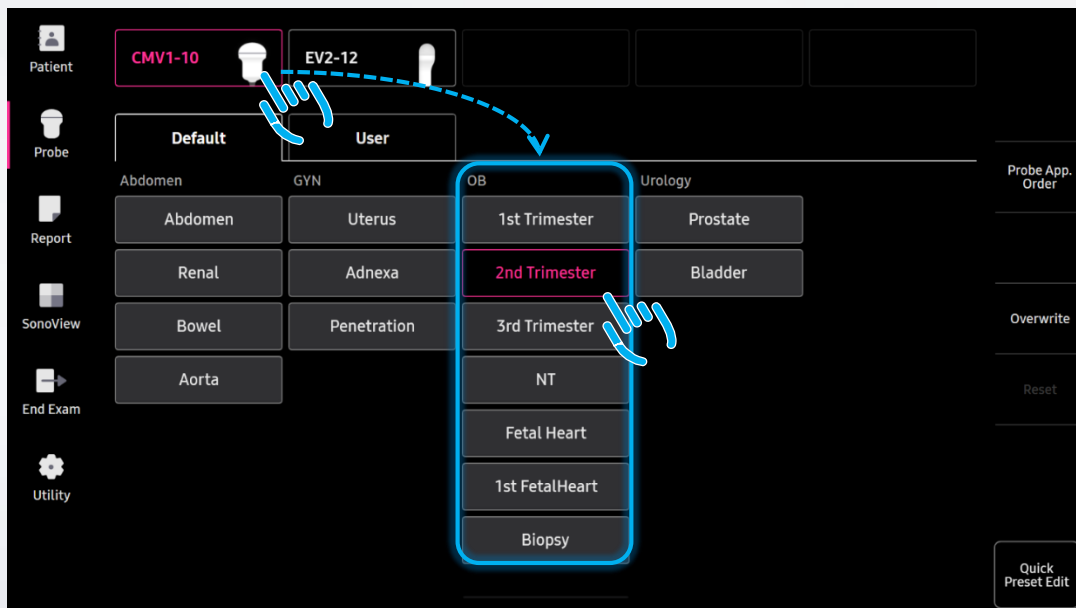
Patient

Probe

Report

SonoView

End Exam

Utility

CMV1-10

EV2-12

Default

User

Abdomen

Abdomen

Renal

Bowel

Aorta

GYN

Uterus

Adnexa

Penetration

OB

1st Trimester

2nd Trimester

3rd Trimester

NT

Fetal Heart

1st FetalHeart

Biopsy

Urology

Prostate

Bladder

Probe App. Order

Overwrite

Reset

Quick Preset Edit